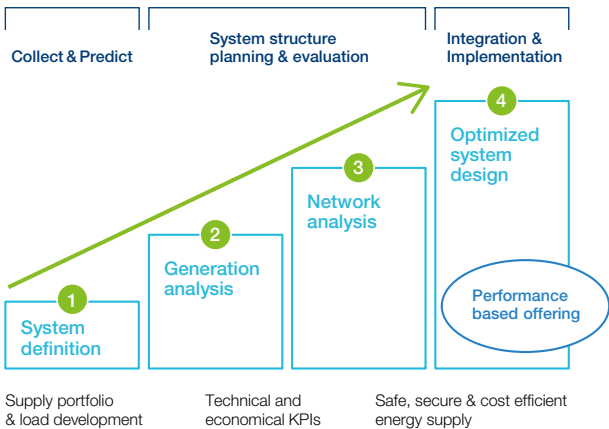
Collect & Predict

System structure planning & evaluation

Integration & Implementation

4

Optimized system design

3

Network analysis

2

Generation analysis

1

System definition

Performance based offering

Supply portfolio & load development

Technical and economical KPIs

Safe, secure & cost efficient energy supply